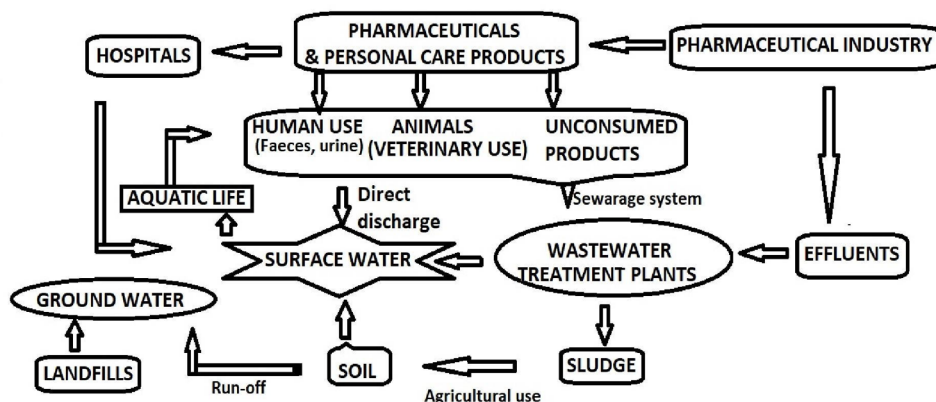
PHARMACEUTICALS
& PERSONAL CARE PRODUCTS

HOSPITALS

PHARMACEUTICAL INDUSTRY

HUMAN USE
(Faeces, urine)

ANIMALS
(VETERINARY USE)

UNCONSUMED
PRODUCTS

AQUATIC LIFE

Direct discharge

Sewarage system

SURFACE WATER

WASTEWATER
TREATMENT PLANTS

EFFLUENTS

GROUND WATER

LANDFILLS

Run-off

SOIL

Agricultural use

SLUDGE